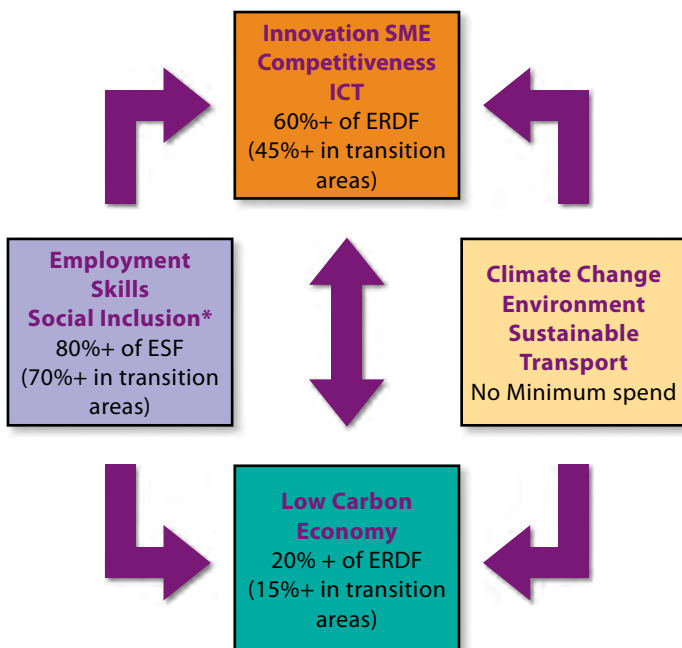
Innovation SME Competitiveness ICT
60%+ of ERDF
(45%+ in transition areas)

Employment Skills Social Inclusion*
80%+ of ESF
(70%+ in transition areas)

Climate Change Environment Sustainable Transport
No Minimum spend

Low Carbon Economy
20% + of ERDF
(15%+ in transition areas)